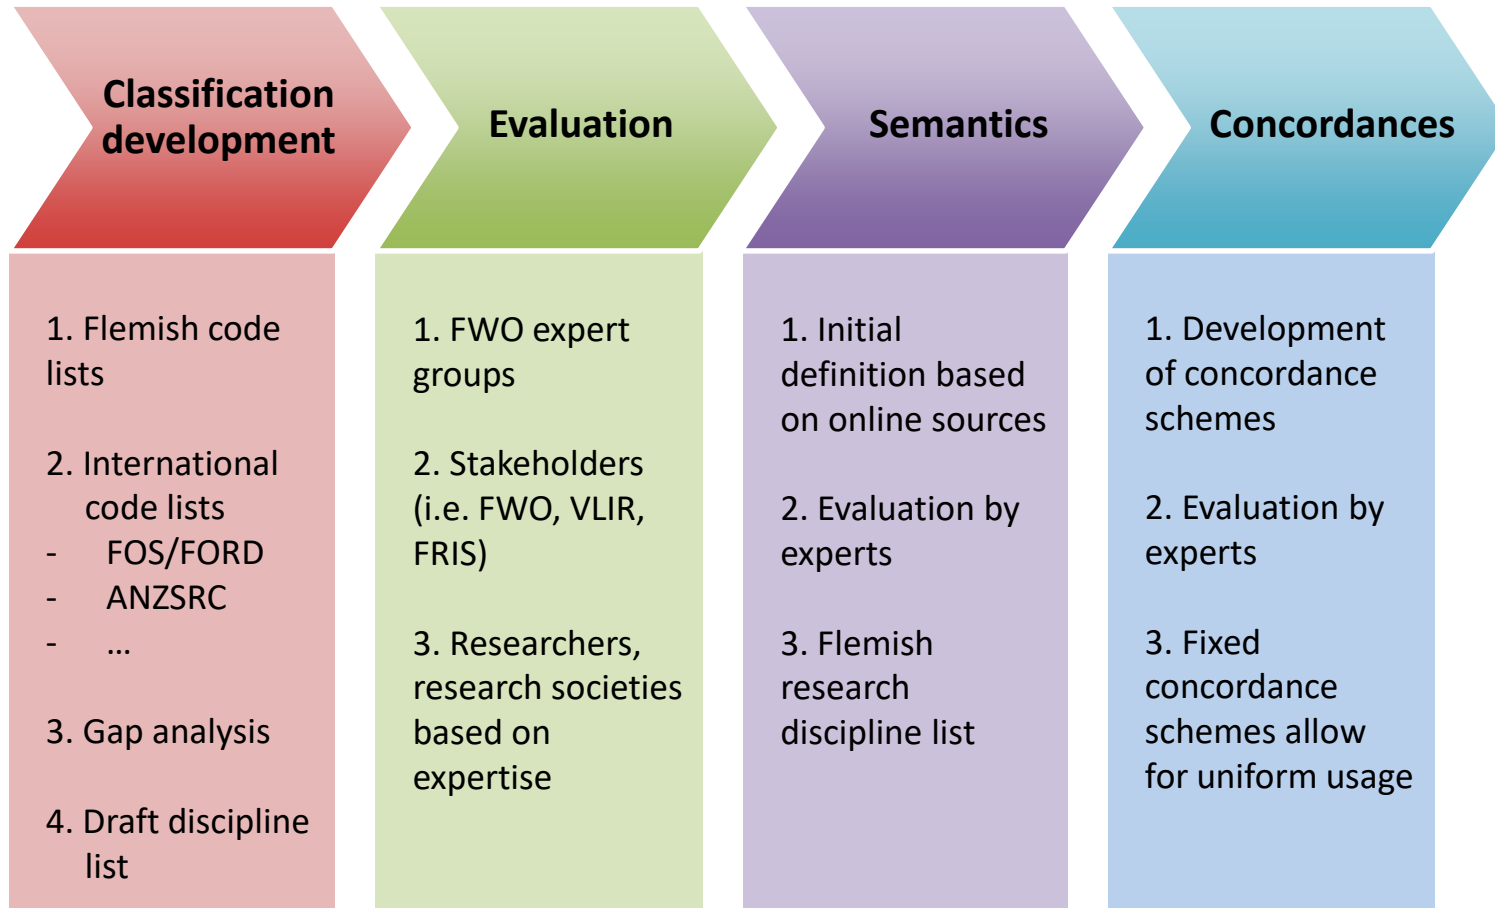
Classification development

1. Flemish code lists

2. International code lists
- FOS/FORD
- ANZSRC
- …

3. Gap analysis

4. Draft discipline list

Evaluation

1. FWO expert groups

2. Stakeholders (i.e. FWO, VLIR, FRIS)

3. Researchers, research societies based on expertise

Semantics

1. Initial definition based on online sources

2. Evaluation by experts

3. Flemish research discipline list

Concordances

1. Development of concordance schemes

2. Evaluation by experts

3. Fixed concordance schemes allow for uniform usage